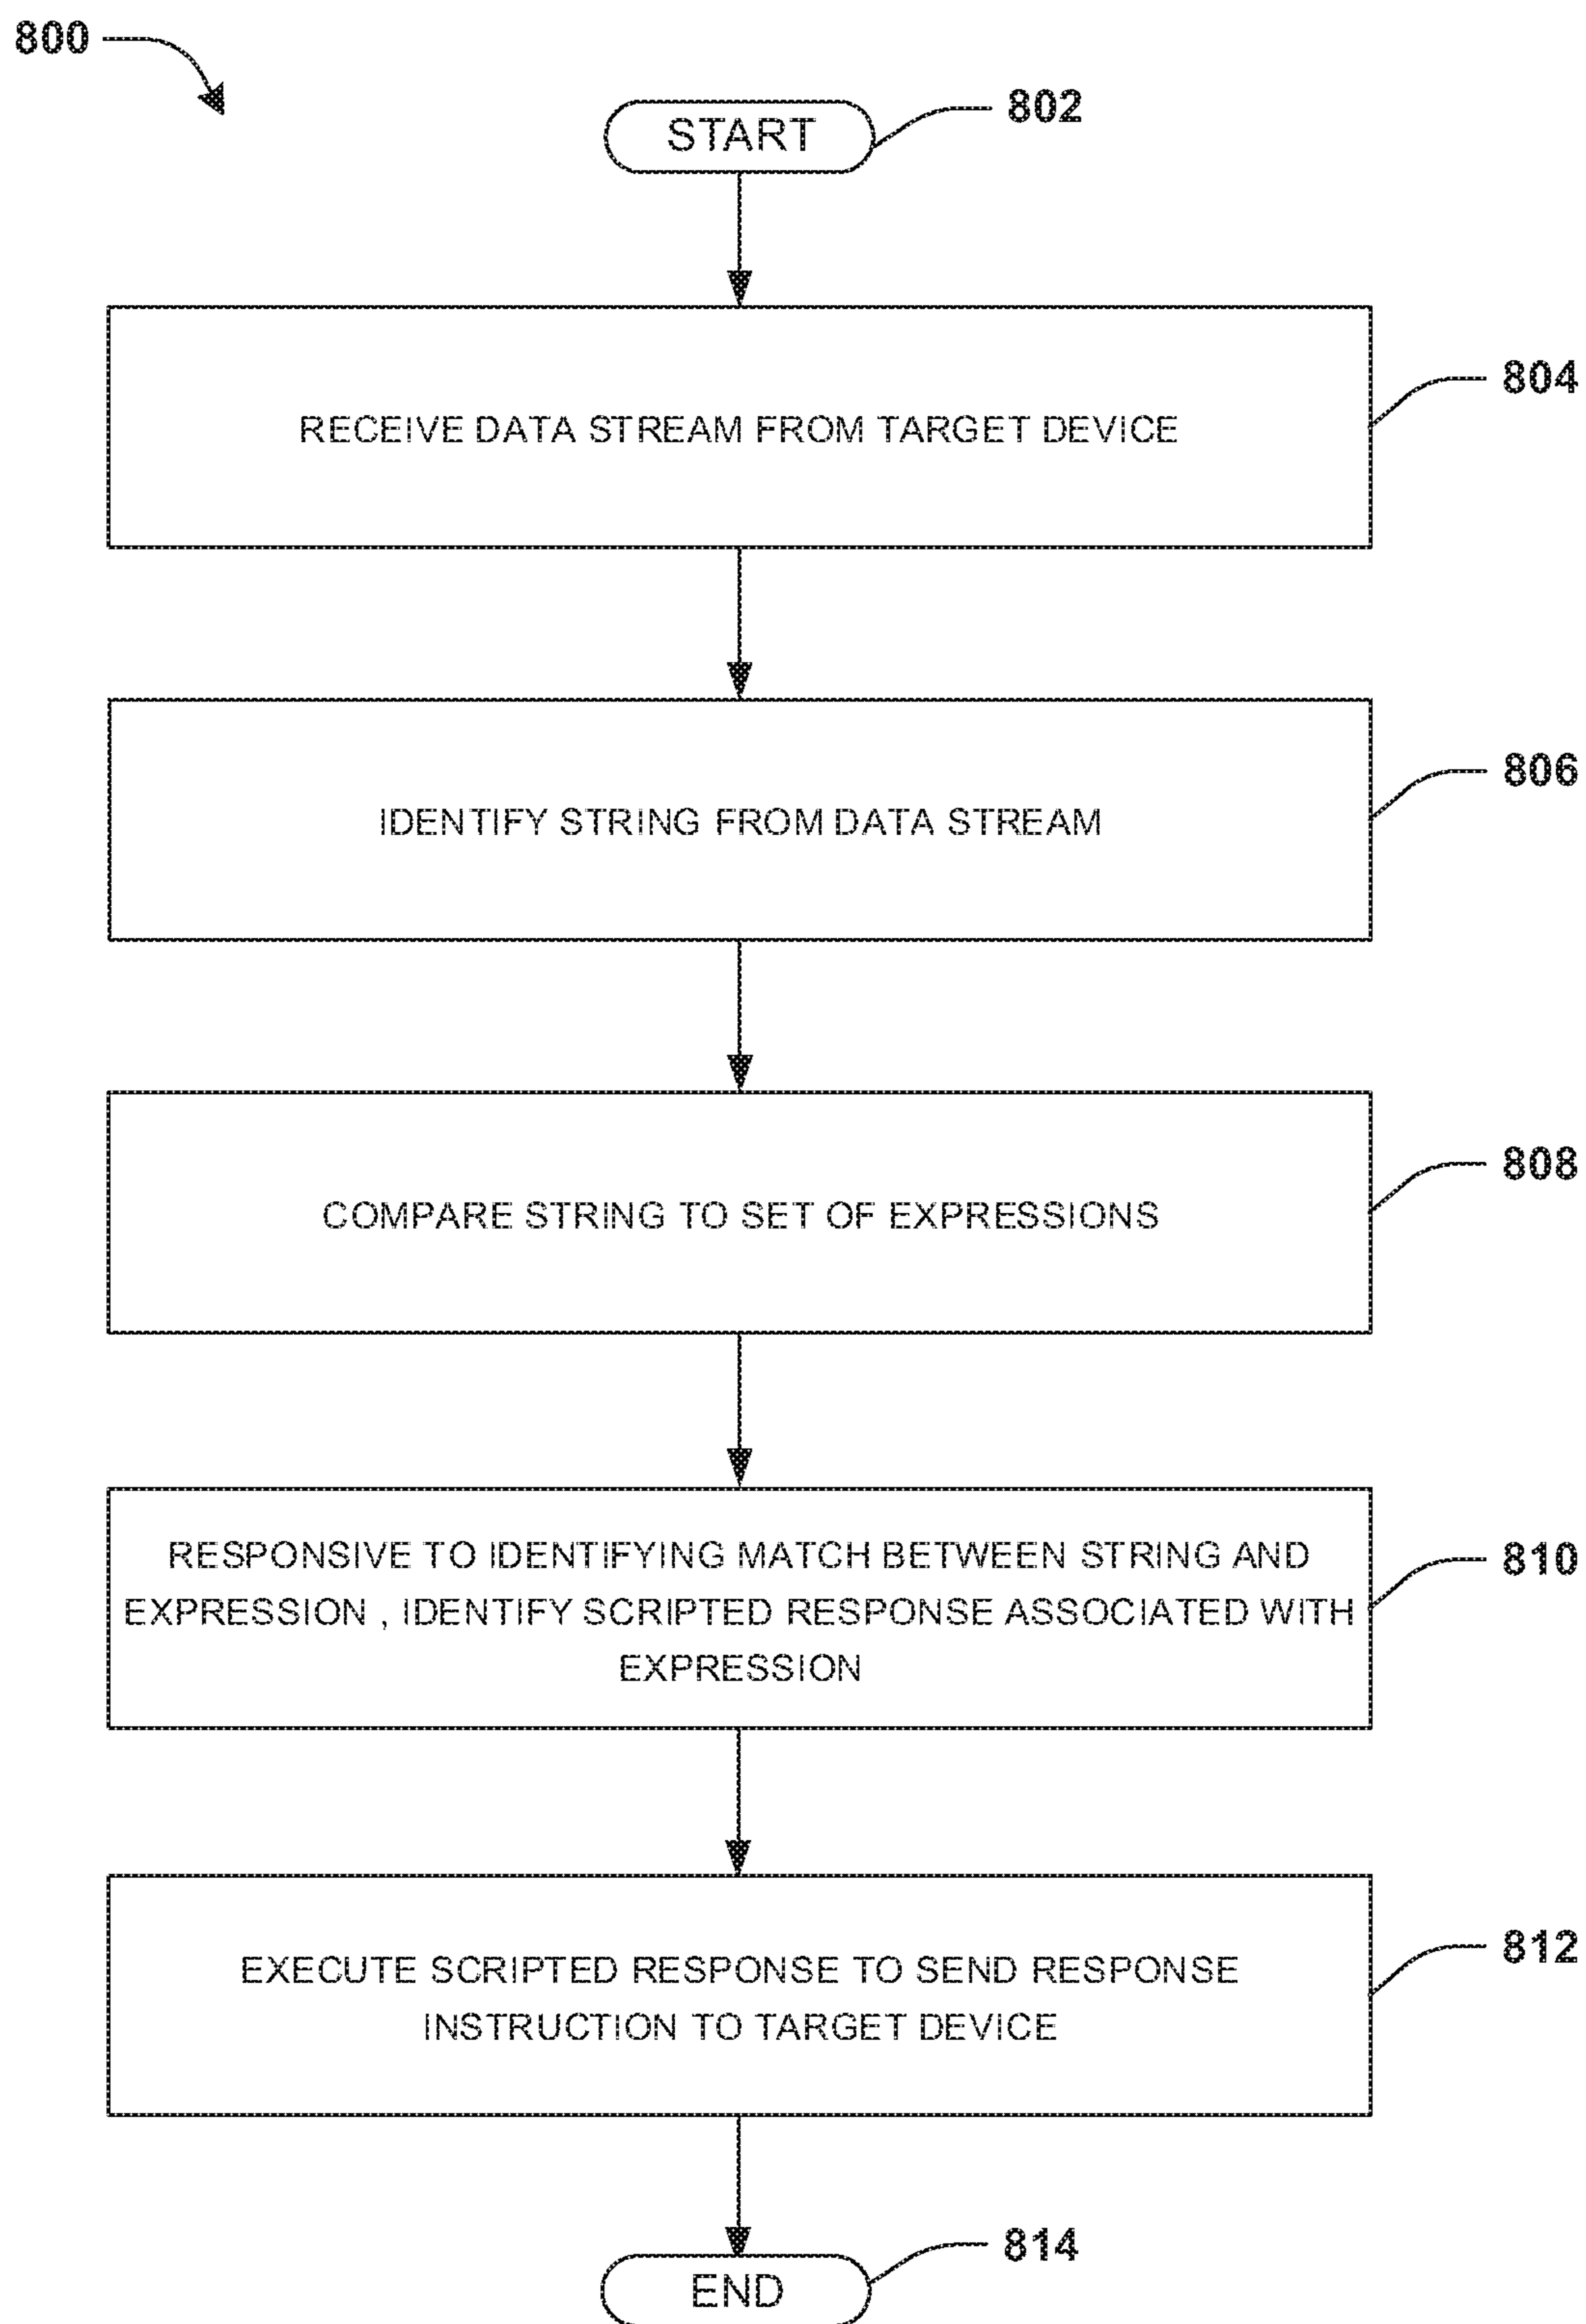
800

START

802

RECEIVE DATA STREAM FROM TARGET DEVICE

804

IDENTIFY STRING FROM DATA STREAM

806

COMPARE STRING TO SET OF EXPRESSIONS

808

RESPONSIVE TO IDENTIFYING MATCH BETWEEN STRING AND EXPRESSION , IDENTIFY SCRIPTED RESPONSE ASSOCIATED WITH EXPRESSION

810

EXECUTE SCRIPTED RESPONSE TO SEND RESPONSE INSTRUCTION TO TARGET DEVICE

812

814

END